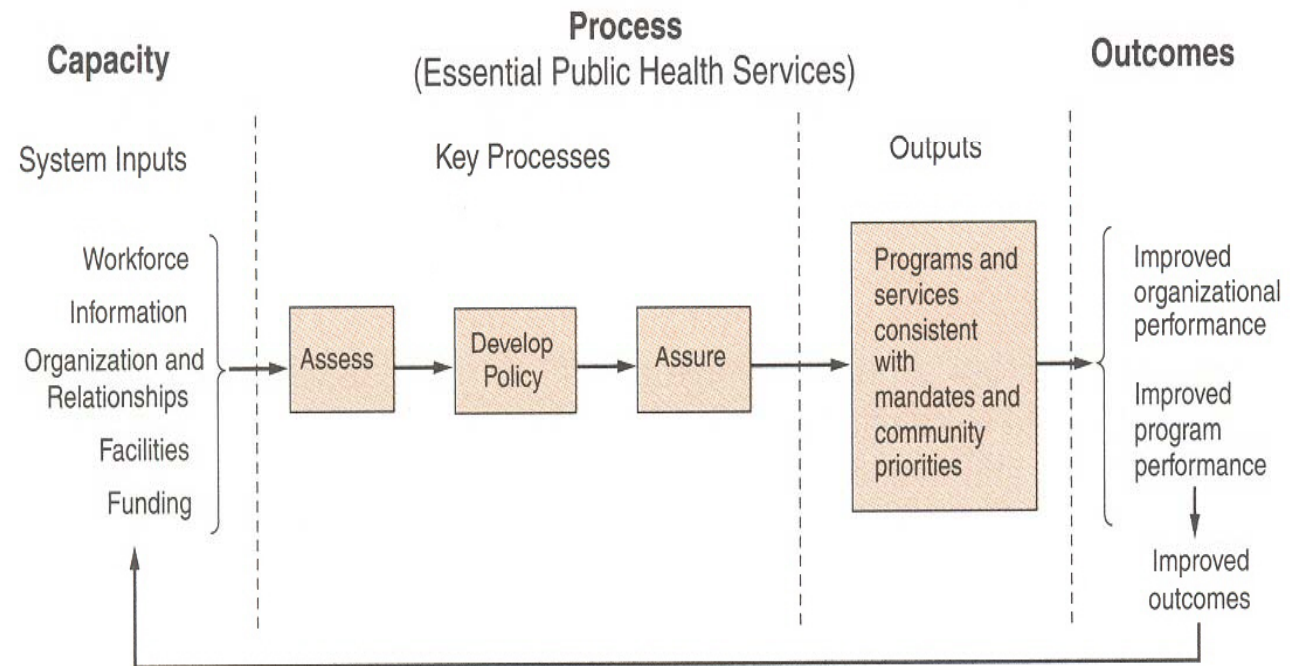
Capacity

Process
(Essential Public Health Services)

Outcomes

System Inputs

Key Processes

Outputs

Workforce
Information
Organization and Relationships
Facilities
Funding

Assess

Develop Policy

Assure

Programs and services consistent with mandates and community priorities

Improved organizational performance

Improved program performance

Improved outcomes